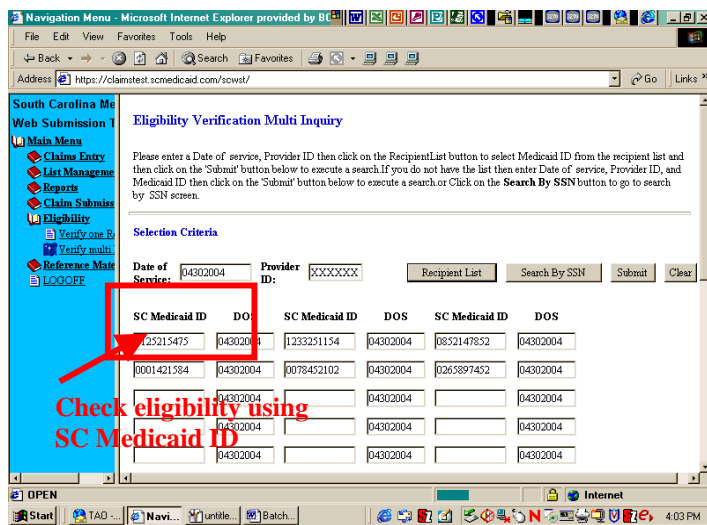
Navigation Menu - Microsoft Internet Explorer provided by BC

File Edit View Favorites Tools Help

Back Search Favorites

Address https://claimstest.scmedicaid.com/scwst/ Go Links

South Carolina Me
Web Submission T
Main Menu
Claims Entry
List Manageme
Reports
Claim Submiss
Eligibility
Verify one R
Verify multi
Reference Mate
LOGOFF

Eligibility Verification Multi Inquiry

Please enter a Date of service, Provider ID then click on the RecipientList button to select Medicaid ID from the recipient list and then click on the 'Submit' button below to execute a search.If you do not have the list then enter Date of service, Provider ID, and Medicaid ID then click on the 'Submit' button below to execute a search.or Click on the **Search By SSN** button to go to search by SSN screen.

Selection Criteria

Date of Service: 04302004 Provider ID: XXXXXX Recipient List Search By SSN Submit Clear

| SC Medicaid ID | DOS | SC Medicaid ID | DOS | SC Medicaid ID | DOS |
|---|---|---|---|---|---|
| 125215475 | 04302004 | 1233251154 | 04302004 | 0852147852 | 04302004 |
| 0001421584 | 04302004 | 0078452102 | 04302004 | 0265897452 | 04302004 |
| | 04302004 | | 04302004 | | 04302004 |
| | 04302004 | | 04302004 | | 04302004 |
| | 04302004 | | 04302004 | | 04302004 |

Check eligibility using SC Medicaid ID

OPEN Internet

Start TAO -... Navi... untitle... Batch... 4:03 PM